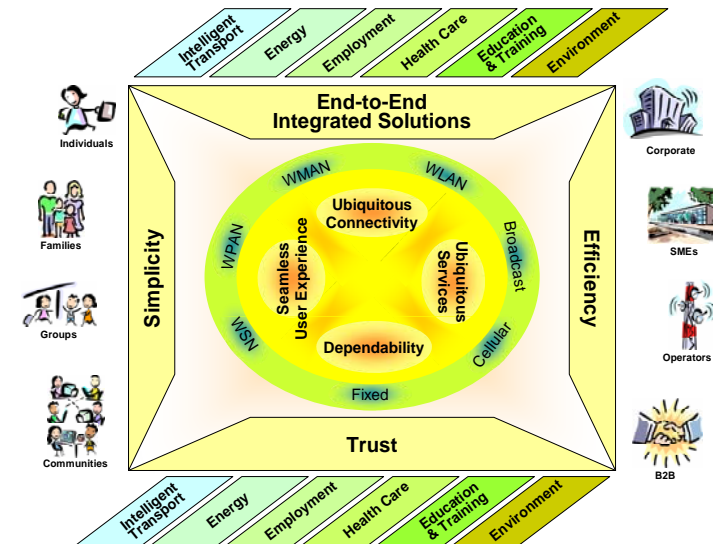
Intelligent Transport

Energy

Employment

Health Care

Education & Training

Environment

Individuals

Families

Groups

Communities

Corporate

SMEs

Operators

B2B

End-to-End Integrated Solutions

Simplicity

Efficiency

Trust

WMAN

WLAN

WPAN

Broadcast

WSN

Cellular

Fixed

Ubiquitous Connectivity

Seamless User Experience

Ubiquitous Services

Dependability

Intelligent Transport

Energy

Employment

Health Care

Education & Training

Environment